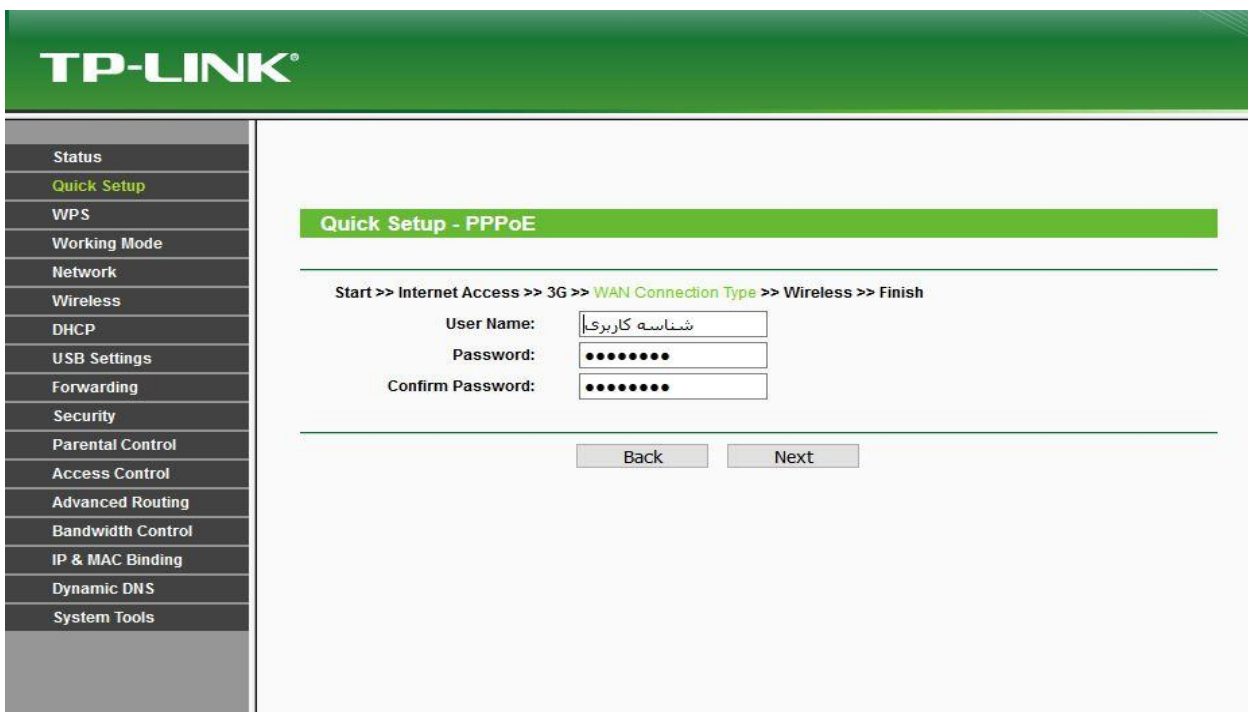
TP-LINK®

Status
Quick Setup
WPS
Working Mode
Network
Wireless
DHCP
USB Settings
Forwarding
Security
Parental Control
Access Control
Advanced Routing
Bandwidth Control
IP & MAC Binding
Dynamic DNS
System Tools

Quick Setup - PPPoE

Start >> Internet Access >> 3G >> WAN Connection Type >> Wireless >> Finish

User Name: شناسه کاربری
Password: ●●●●●●●●
Confirm Password: ●●●●●●●●

Back Next